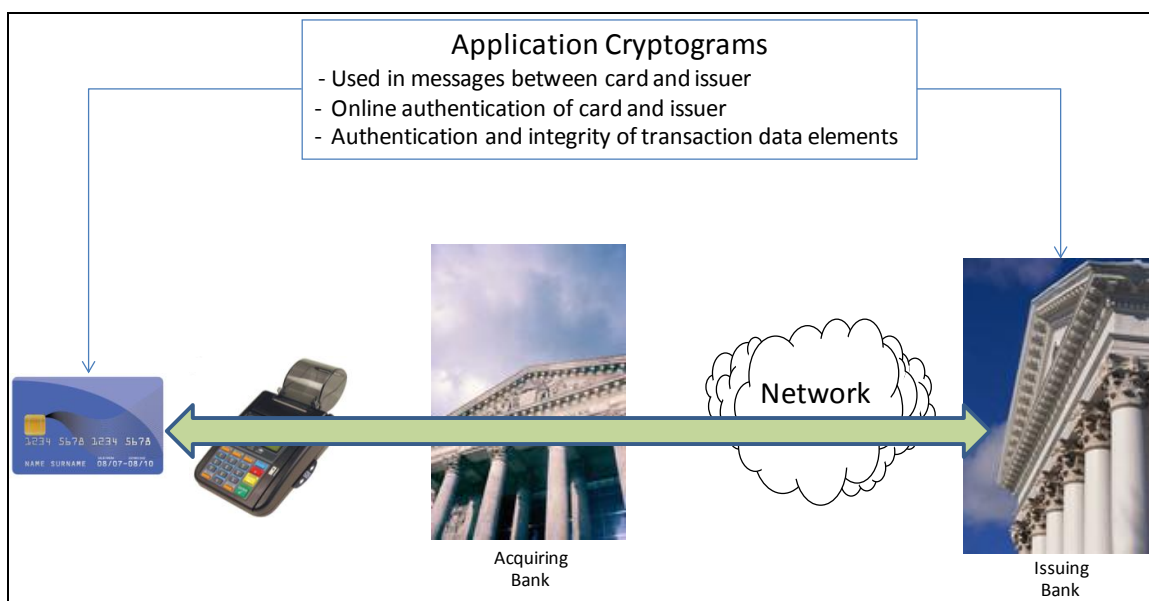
Application Cryptograms
- Used in messages between card and issuer
- Online authentication of card and issuer
- Authentication and integrity of transaction data elements

1234 5678 1234 5678
NAME SURNAME 08/07-08/10

Network

Acquiring Bank

Issuing Bank